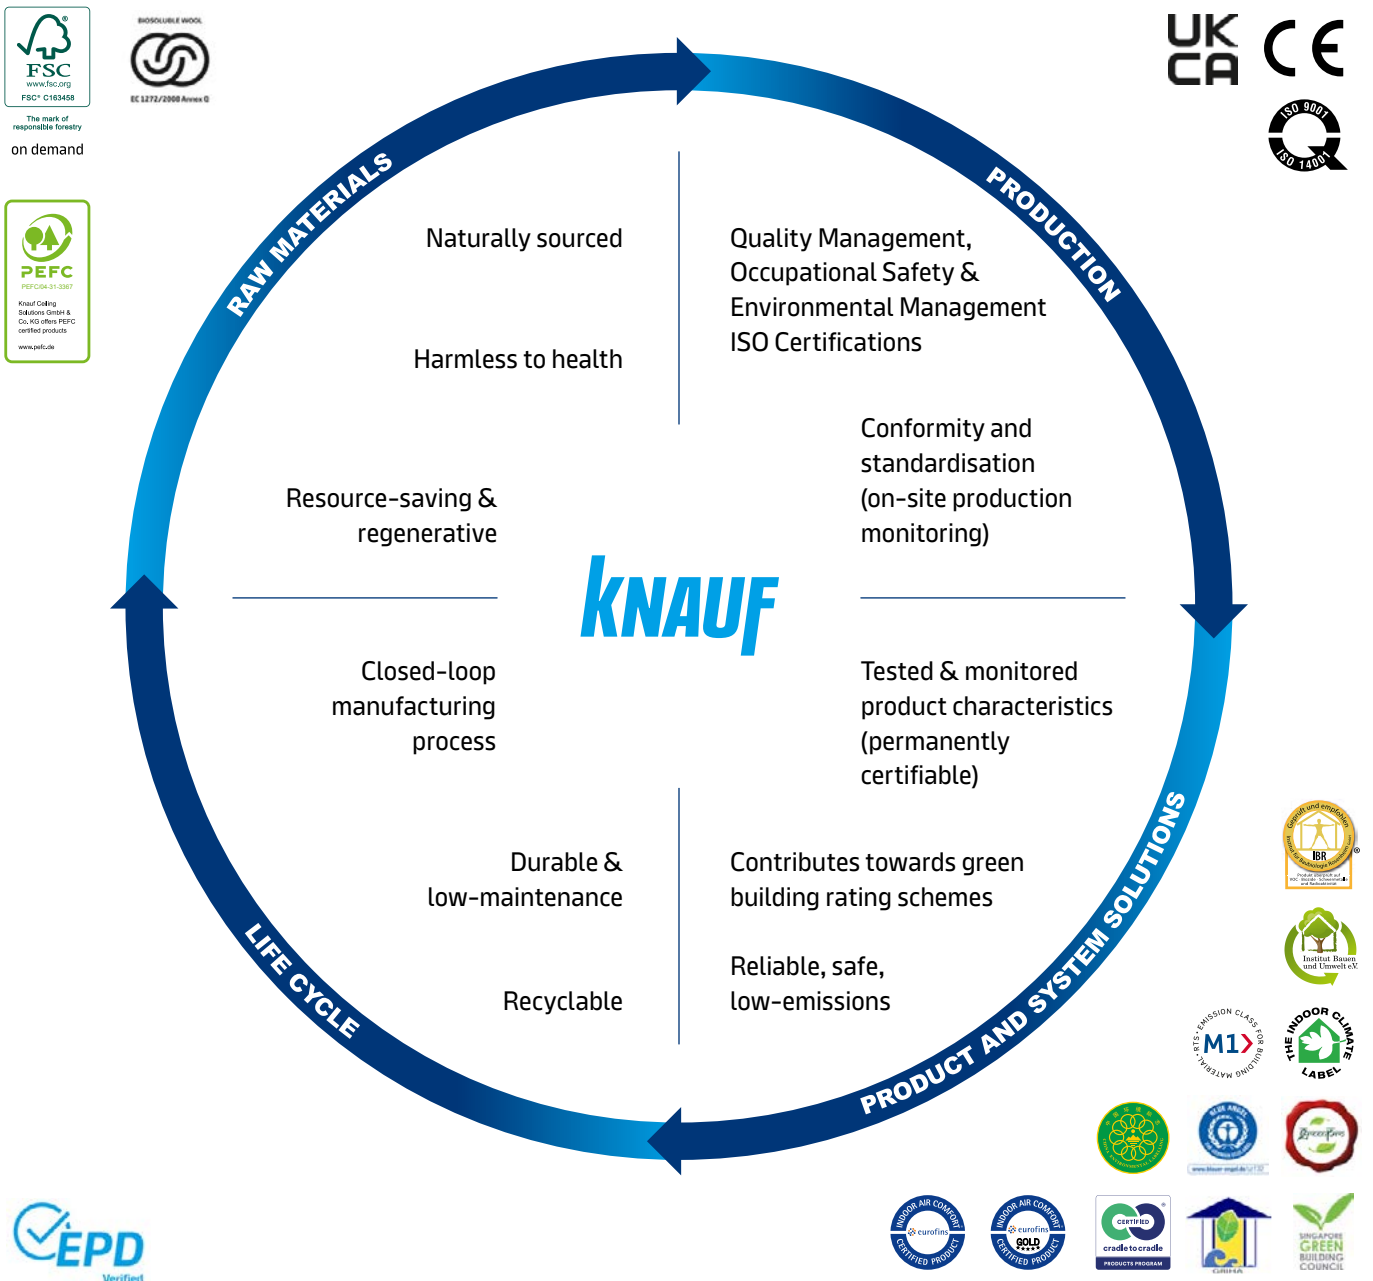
FSC
www.fsc.org
FSC® C163458
The mark of responsible forestry
on demand

BIOSOLUBLE WOOL
EC 1272/2008 Annex Q

PEFC
PEFC/04-31-3367
Knauf Ceiling Solutions GmbH & Co. KG offers PEFC certified products
www.pefc.de

UK CA
CE
ISO 9001
ISO 14001

RAW MATERIALS
PRODUCTION
PRODUCT AND SYSTEM SOLUTIONS
LIFE CYCLE

Naturally sourced

Harmless to health

Quality Management, Occupational Safety & Environmental Management ISO Certifications

Conformity and standardisation (on-site production monitoring)

Resource-saving & regenerative

KNAUF

Closed-loop manufacturing process

Tested & monitored product characteristics (permanently certifiable)

Durable & low-maintenance

Recyclable

Contributes towards green building rating schemes

Reliable, safe, low-emissions

IBR
Institut Bauen und Umwelt e.V.
M1 EMISSION CLASS FOR BUILDING MATERIAL RTS
THE INDOOR CLIMATE LABEL
INDOOR AIR COMFORT CERTIFIED PRODUCT eurofins
INDOOR AIR COMFORT GOLD CERTIFIED PRODUCT eurofins
CERTIFIED cradle to cradle PRODUCTS PROGRAM
SINGAPORE GREEN BUILDING COUNCIL

EPD Verified